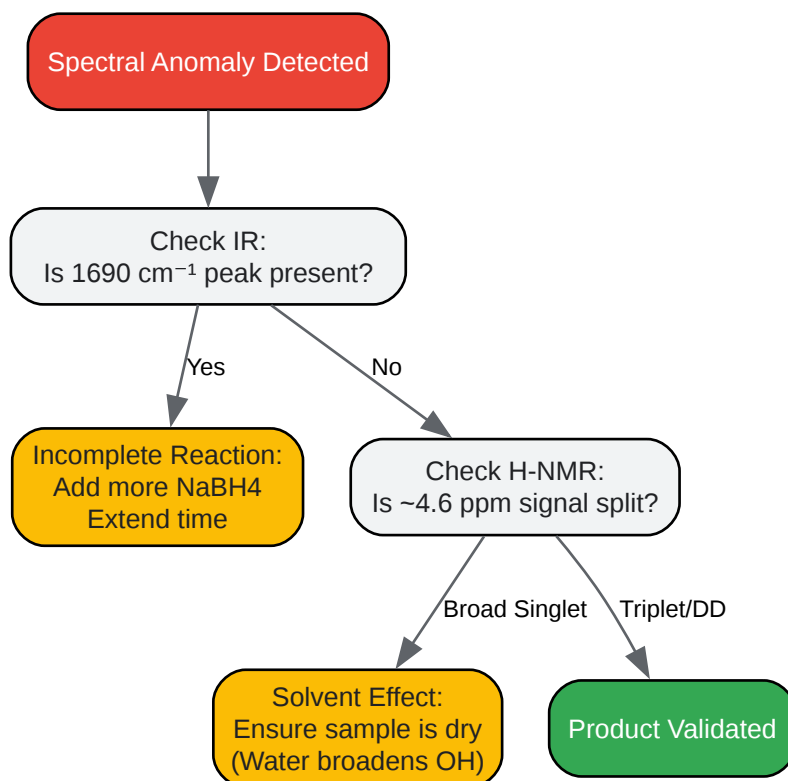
Spectral Anomaly Detected

Check IR:
Is 1690 cm⁻¹ peak present?

Yes

No

Incomplete Reaction:
Add more NaBH4
Extend time

Check H-NMR:
Is ~4.6 ppm signal split?

Broad Singlet

Triplet/DD

Solvent Effect:
Ensure sample is dry
(Water broadens OH)

Product Validated